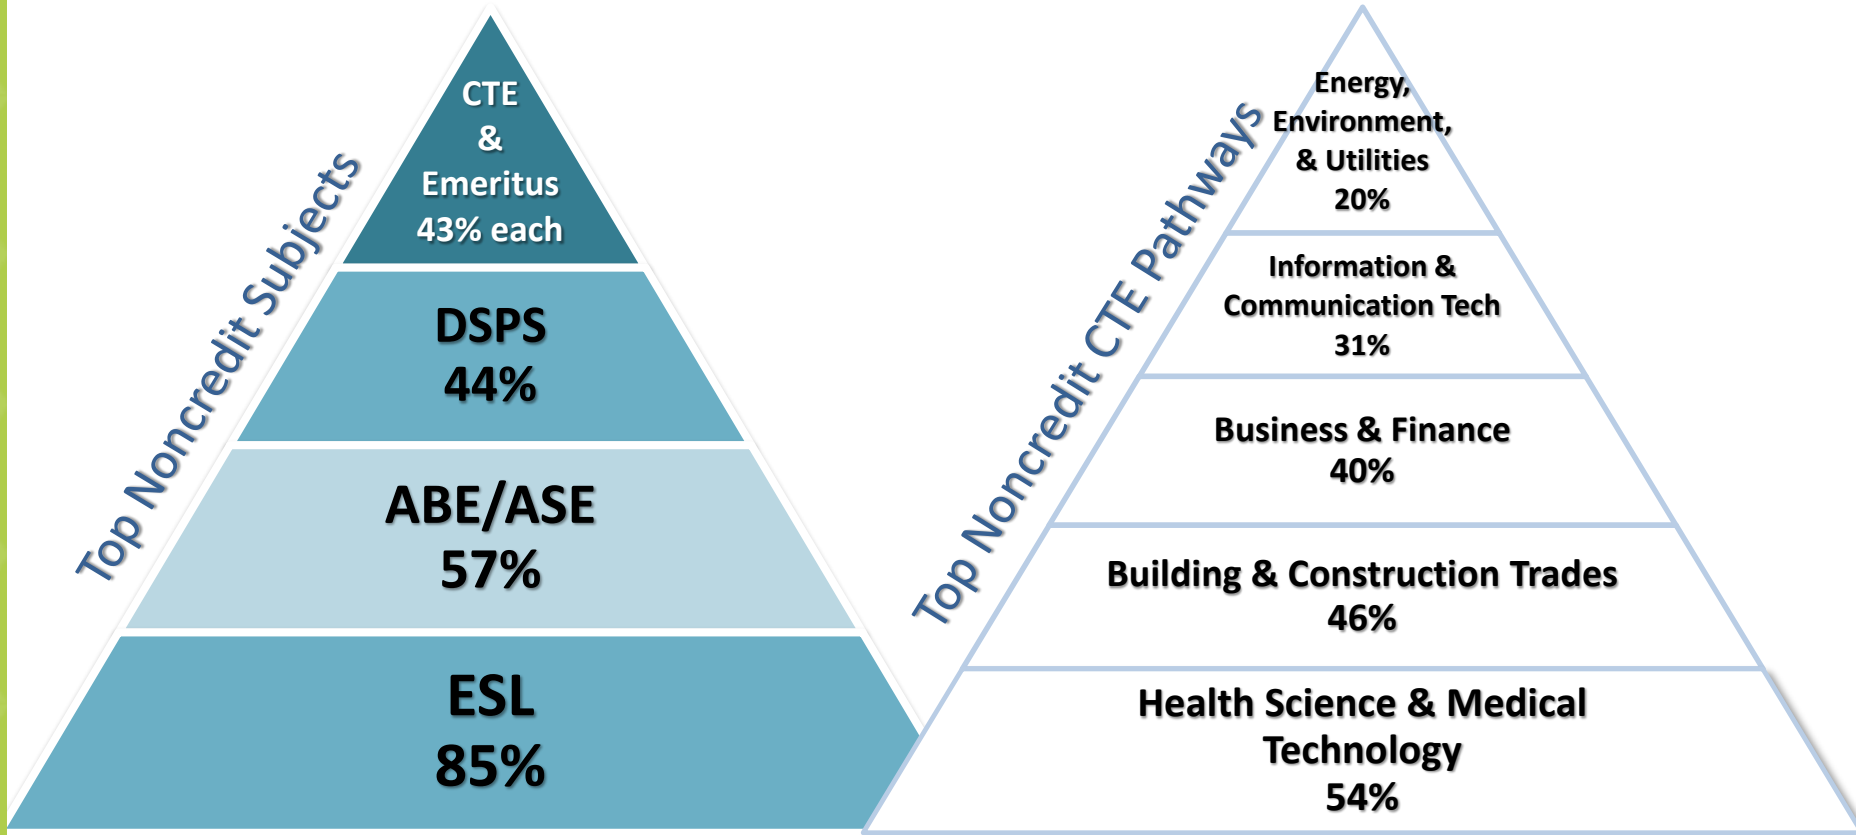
Top Noncredit Subjects

CTE
&
Emeritus
43% each

DSPS
44%

ABE/ASE
57%

ESL
85%

Top Noncredit CTE Pathways

Energy, Environment, & Utilities
20%

Information & Communication Tech
31%

Business & Finance
40%

Building & Construction Trades
46%

Health Science & Medical Technology
54%